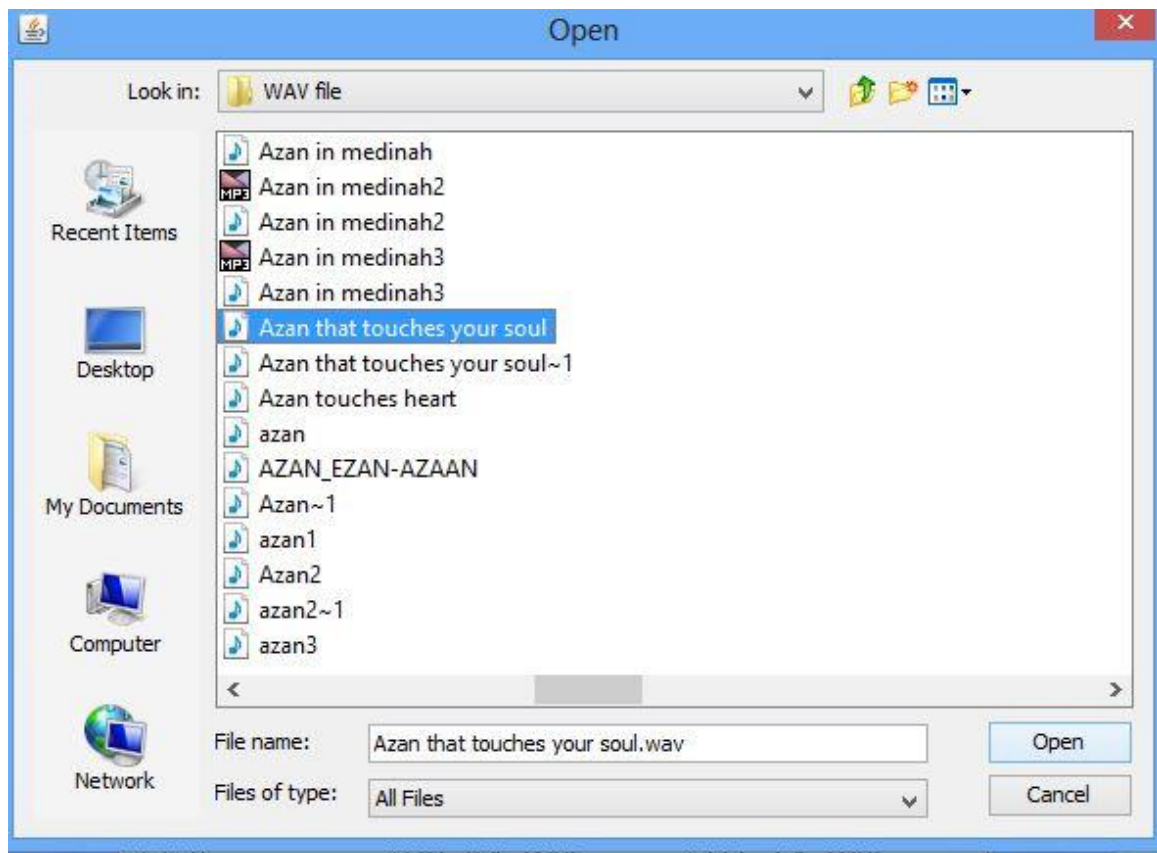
Open

Look in: WAV file

Recent Items

Desktop

My Documents

Computer

Network

Azan in medinah
Azan in medinah2
Azan in medinah2
Azan in medinah3
Azan in medinah3
Azan that touches your soul
Azan that touches your soul~1
Azan touches heart
azan
AZAN_EZAN-AZAAN
Azan~1
azan1
Azan2
azan2~1
azan3

File name: Azan that touches your soul.wav

Files of type: All Files

Open

Cancel